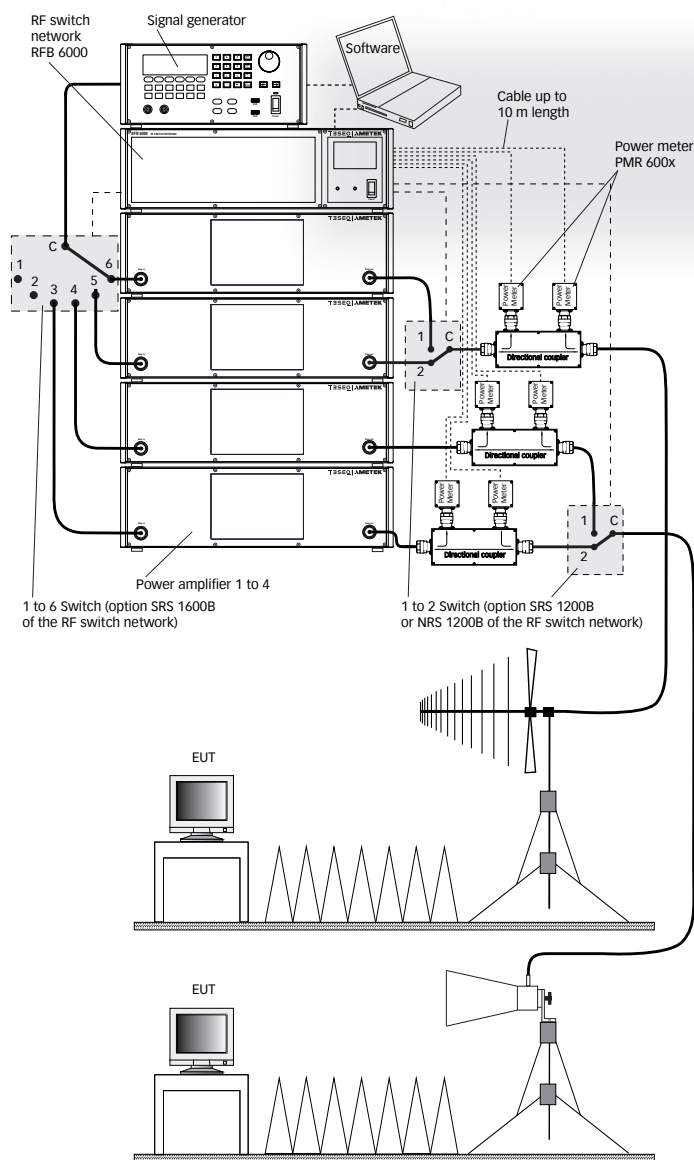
RF switch network RFB 6000

Signal generator

Software

Cable up to 10 m length

Power meter PMR 600x

TESEQ | AMETEK

C

1

2

3

4

5

6

Power Meter

Power Meter

1

C

2

Directional coupler

Power Meter

Power Meter

Directional coupler

Power Meter

Power Meter

Directional coupler

1

C

2

Power amplifier 1 to 4

1 to 6 Switch (option SRS 1600B of the RF switch network)

1 to 2 Switch (option SRS 1200B or NRS 1200B of the RF switch network)

EUT

EUT